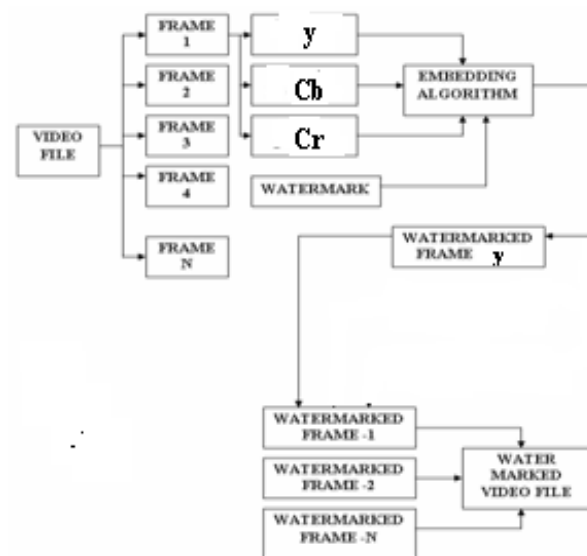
VIDEO FILE

FRAME 1

FRAME 2

FRAME 3

FRAME 4

FRAME N

y

Cb

Cr

EMBEDDING ALGORITHM

WATERMARK

WATERMARKED FRAME y

WATERMARKED FRAME -1

WATERMARKED FRAME -2

WATERMARKED FRAME -N

WATER MARKED VIDEO FILE